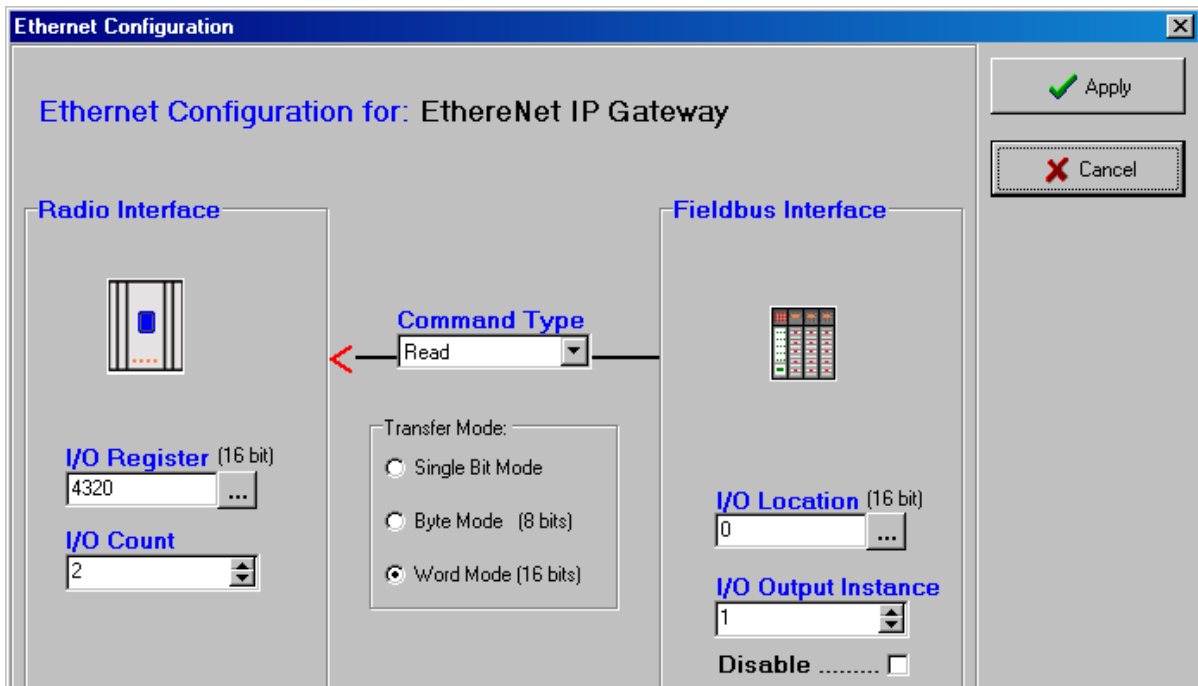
Ethernet Configuration

Apply

Cancel

Ethernet Configuration for: EthereNet IP Gateway

Radio Interface

Command Type
Read

Fieldbus Interface

Transfer Mode:
Single Bit Mode
Byte Mode (8 bits)
Word Mode (16 bits)

I/O Register (16 bit)
4320
...

I/O Count
2

I/O Location (16 bit)
0
...

I/O Output Instance
1

Disable .........